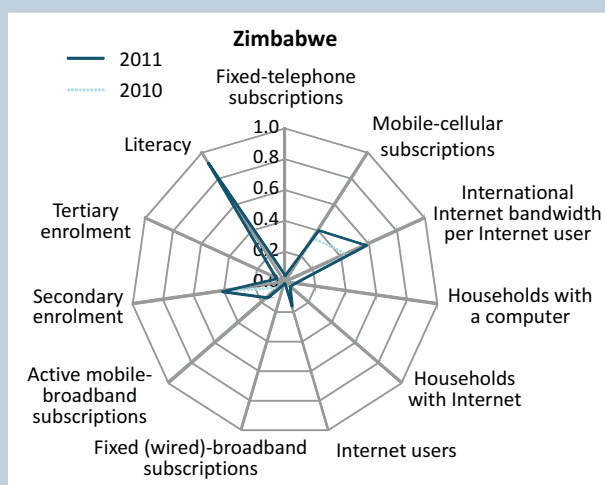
Zimbabwe

2011
2010

Fixed-telephone subscriptions

Mobile-cellular subscriptions

International Internet bandwidth per Internet user

Households with a computer

Households with Internet

Internet users

Fixed (wired)-broadband subscriptions

Active mobile-broadband subscriptions

Secondary enrolment

Tertiary enrolment

Literacy

1.0
0.8
0.6
0.4
0.2
0.0